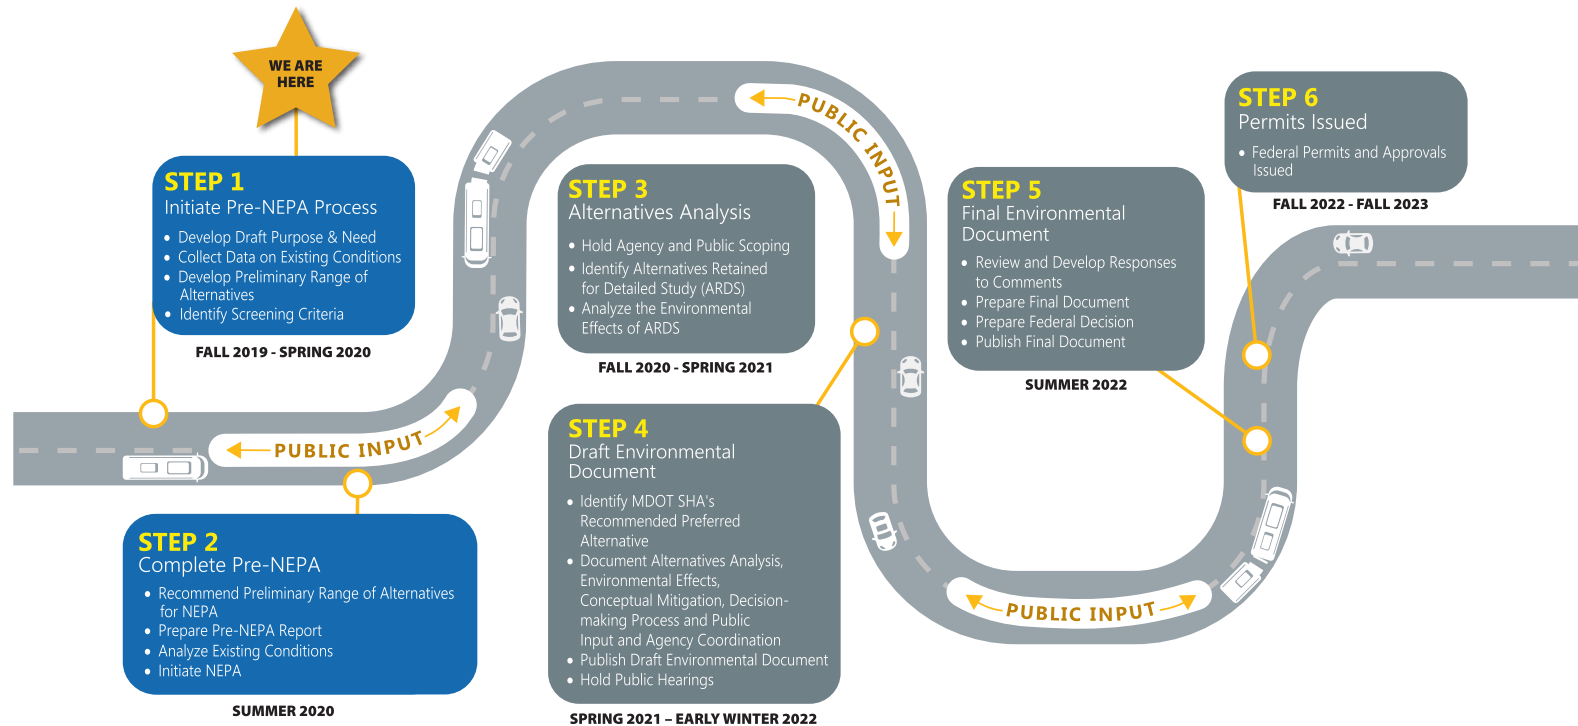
WE ARE HERE

STEP 1
Initiate Pre-NEPA Process
• Develop Draft Purpose & Need
• Collect Data on Existing Conditions
• Develop Preliminary Range of Alternatives
• Identify Screening Criteria

FALL 2019 - SPRING 2020

PUBLIC INPUT

STEP 2
Complete Pre-NEPA
• Recommend Preliminary Range of Alternatives for NEPA
• Prepare Pre-NEPA Report
• Analyze Existing Conditions
• Initiate NEPA

SUMMER 2020

PUBLIC INPUT

STEP 3
Alternatives Analysis
• Hold Agency and Public Scoping
• Identify Alternatives Retained for Detailed Study (ARDS)
• Analyze the Environmental Effects of ARDS

FALL 2020 - SPRING 2021

STEP 4
Draft Environmental Document
• Identify MDOT SHA's Recommended Preferred Alternative
• Document Alternatives Analysis, Environmental Effects, Conceptual Mitigation, Decision-making Process and Public Input and Agency Coordination
• Publish Draft Environmental Document
• Hold Public Hearings

SPRING 2021 – EARLY WINTER 2022

PUBLIC INPUT

STEP 5
Final Environmental Document
• Review and Develop Responses to Comments
• Prepare Final Document
• Prepare Federal Decision
• Publish Final Document

SUMMER 2022

STEP 6
Permits Issued
• Federal Permits and Approvals Issued

FALL 2022 - FALL 2023